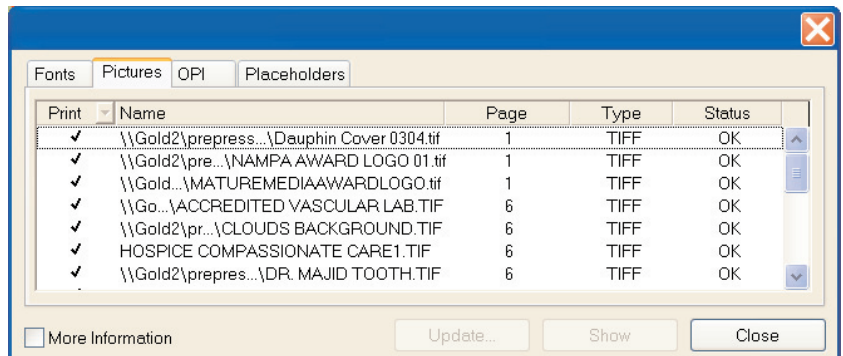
Fonts | Pictures | OPI | Placeholders

| Print | Name | Page | Type | Status |
|---|---|---|---|---|
| ✓ | \\Gold2\prepress...\Dauphin Cover 0304.tif | 1 | TIFF | OK |
| ✓ | \\Gold2\pre...\NAMPA AWARD LOGO 01.tif | 1 | TIFF | OK |
| ✓ | \\Gold...\MATUREMEDIAAWARDLOGO.tif | 1 | TIFF | OK |
| ✓ | \\Go...\ACCREDITED VASCULAR LAB.TIF | 6 | TIFF | OK |
| ✓ | \\Gold2\pr...\CLOUDS BACKGROUND.TIF | 6 | TIFF | OK |
| ✓ | HOSPICE COMPASSIONATE CARE1.TIF | 6 | TIFF | OK |
| ✓ | \\Gold2\prepres...\DR. MAJID TOOTH.TIF | 6 | TIFF | OK |

More Information

Update...

Show

Close